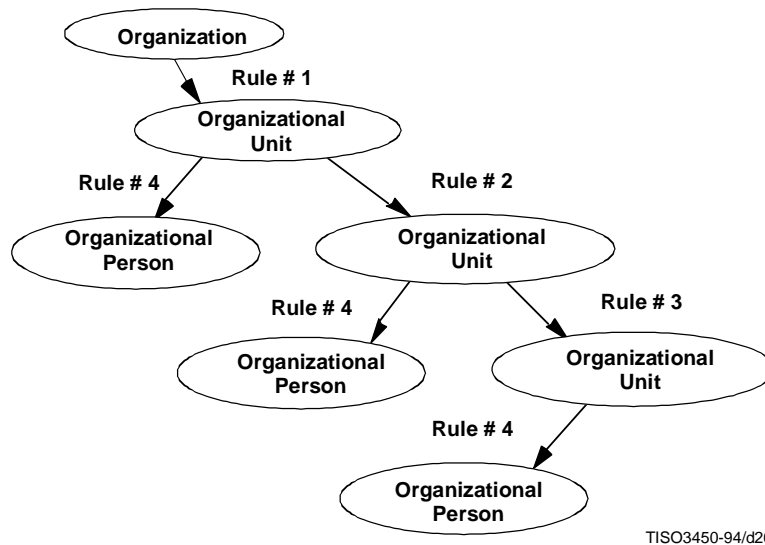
Organization

Rule # 1

Organizational Unit

Rule # 4

Rule # 2

Organizational Person

Organizational Unit

Rule # 4

Rule # 3

Organizational Person

Organizational Unit

Rule # 4

Organizational Person

TISO3450-94/d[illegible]